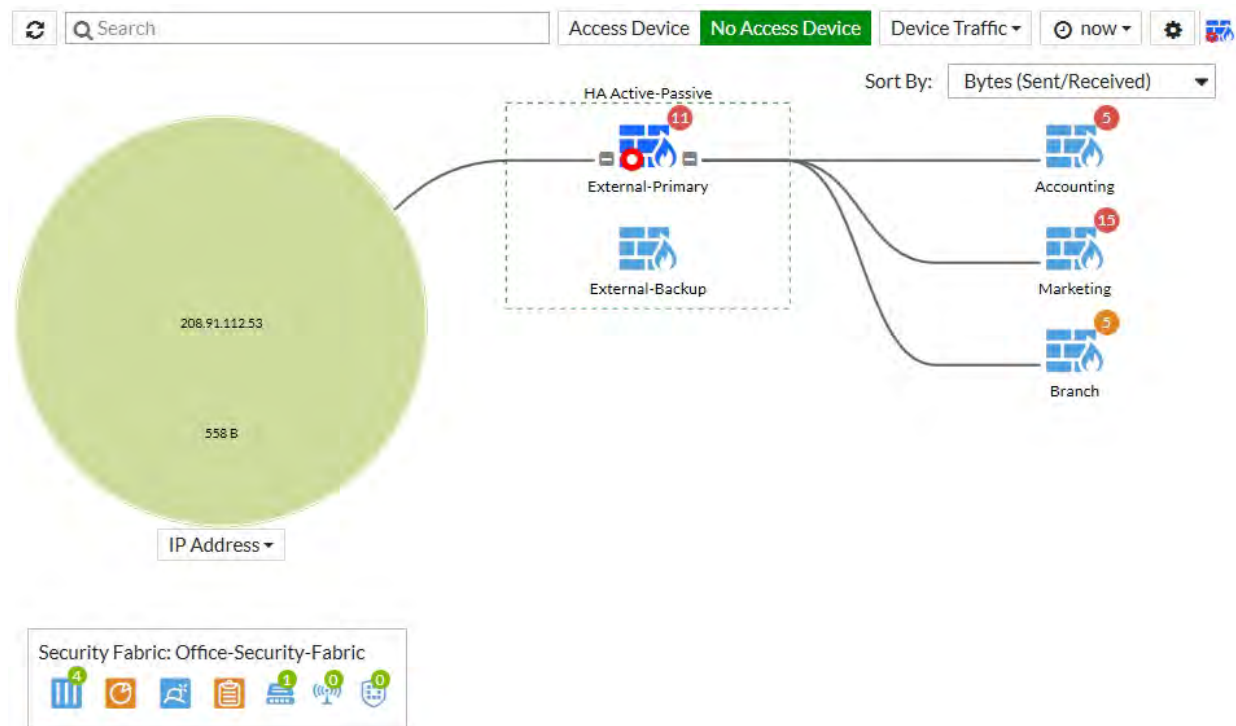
Search

Access Device | No Access Device | Device Traffic | now

Sort By: Bytes (Sent/Received)

HA Active-Passive

11

External-Primary

External-Backup

5

Accounting

15

Marketing

5

Branch

208.91.112.53

558 B

IP Address

Security Fabric: Office-Security-Fabric

4 1 0 0